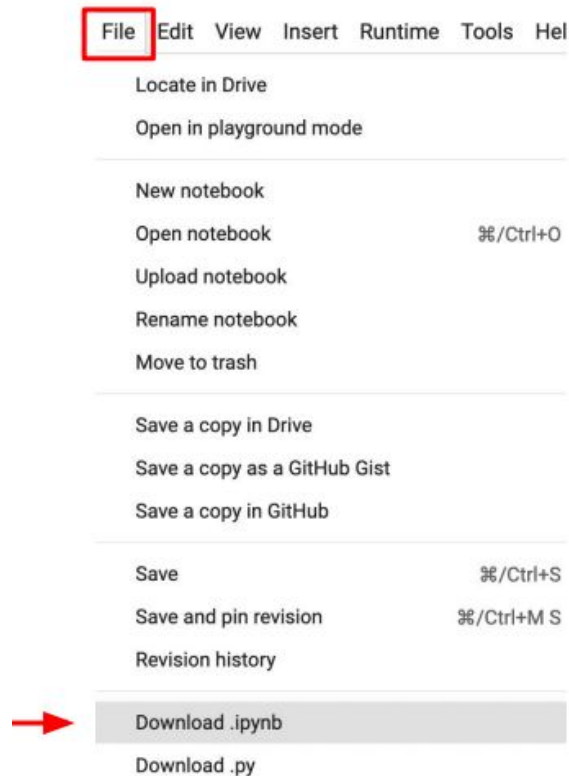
File Edit View Insert Runtime Tools Hel

Locate in Drive
Open in playground mode

New notebook
Open notebook ⌘/Ctrl+O
Upload notebook
Rename notebook
Move to trash

Save a copy in Drive
Save a copy as a GitHub Gist
Save a copy in GitHub

Save ⌘/Ctrl+S
Save and pin revision ⌘/Ctrl+M S
Revision history

Download .ipynb
Download .py